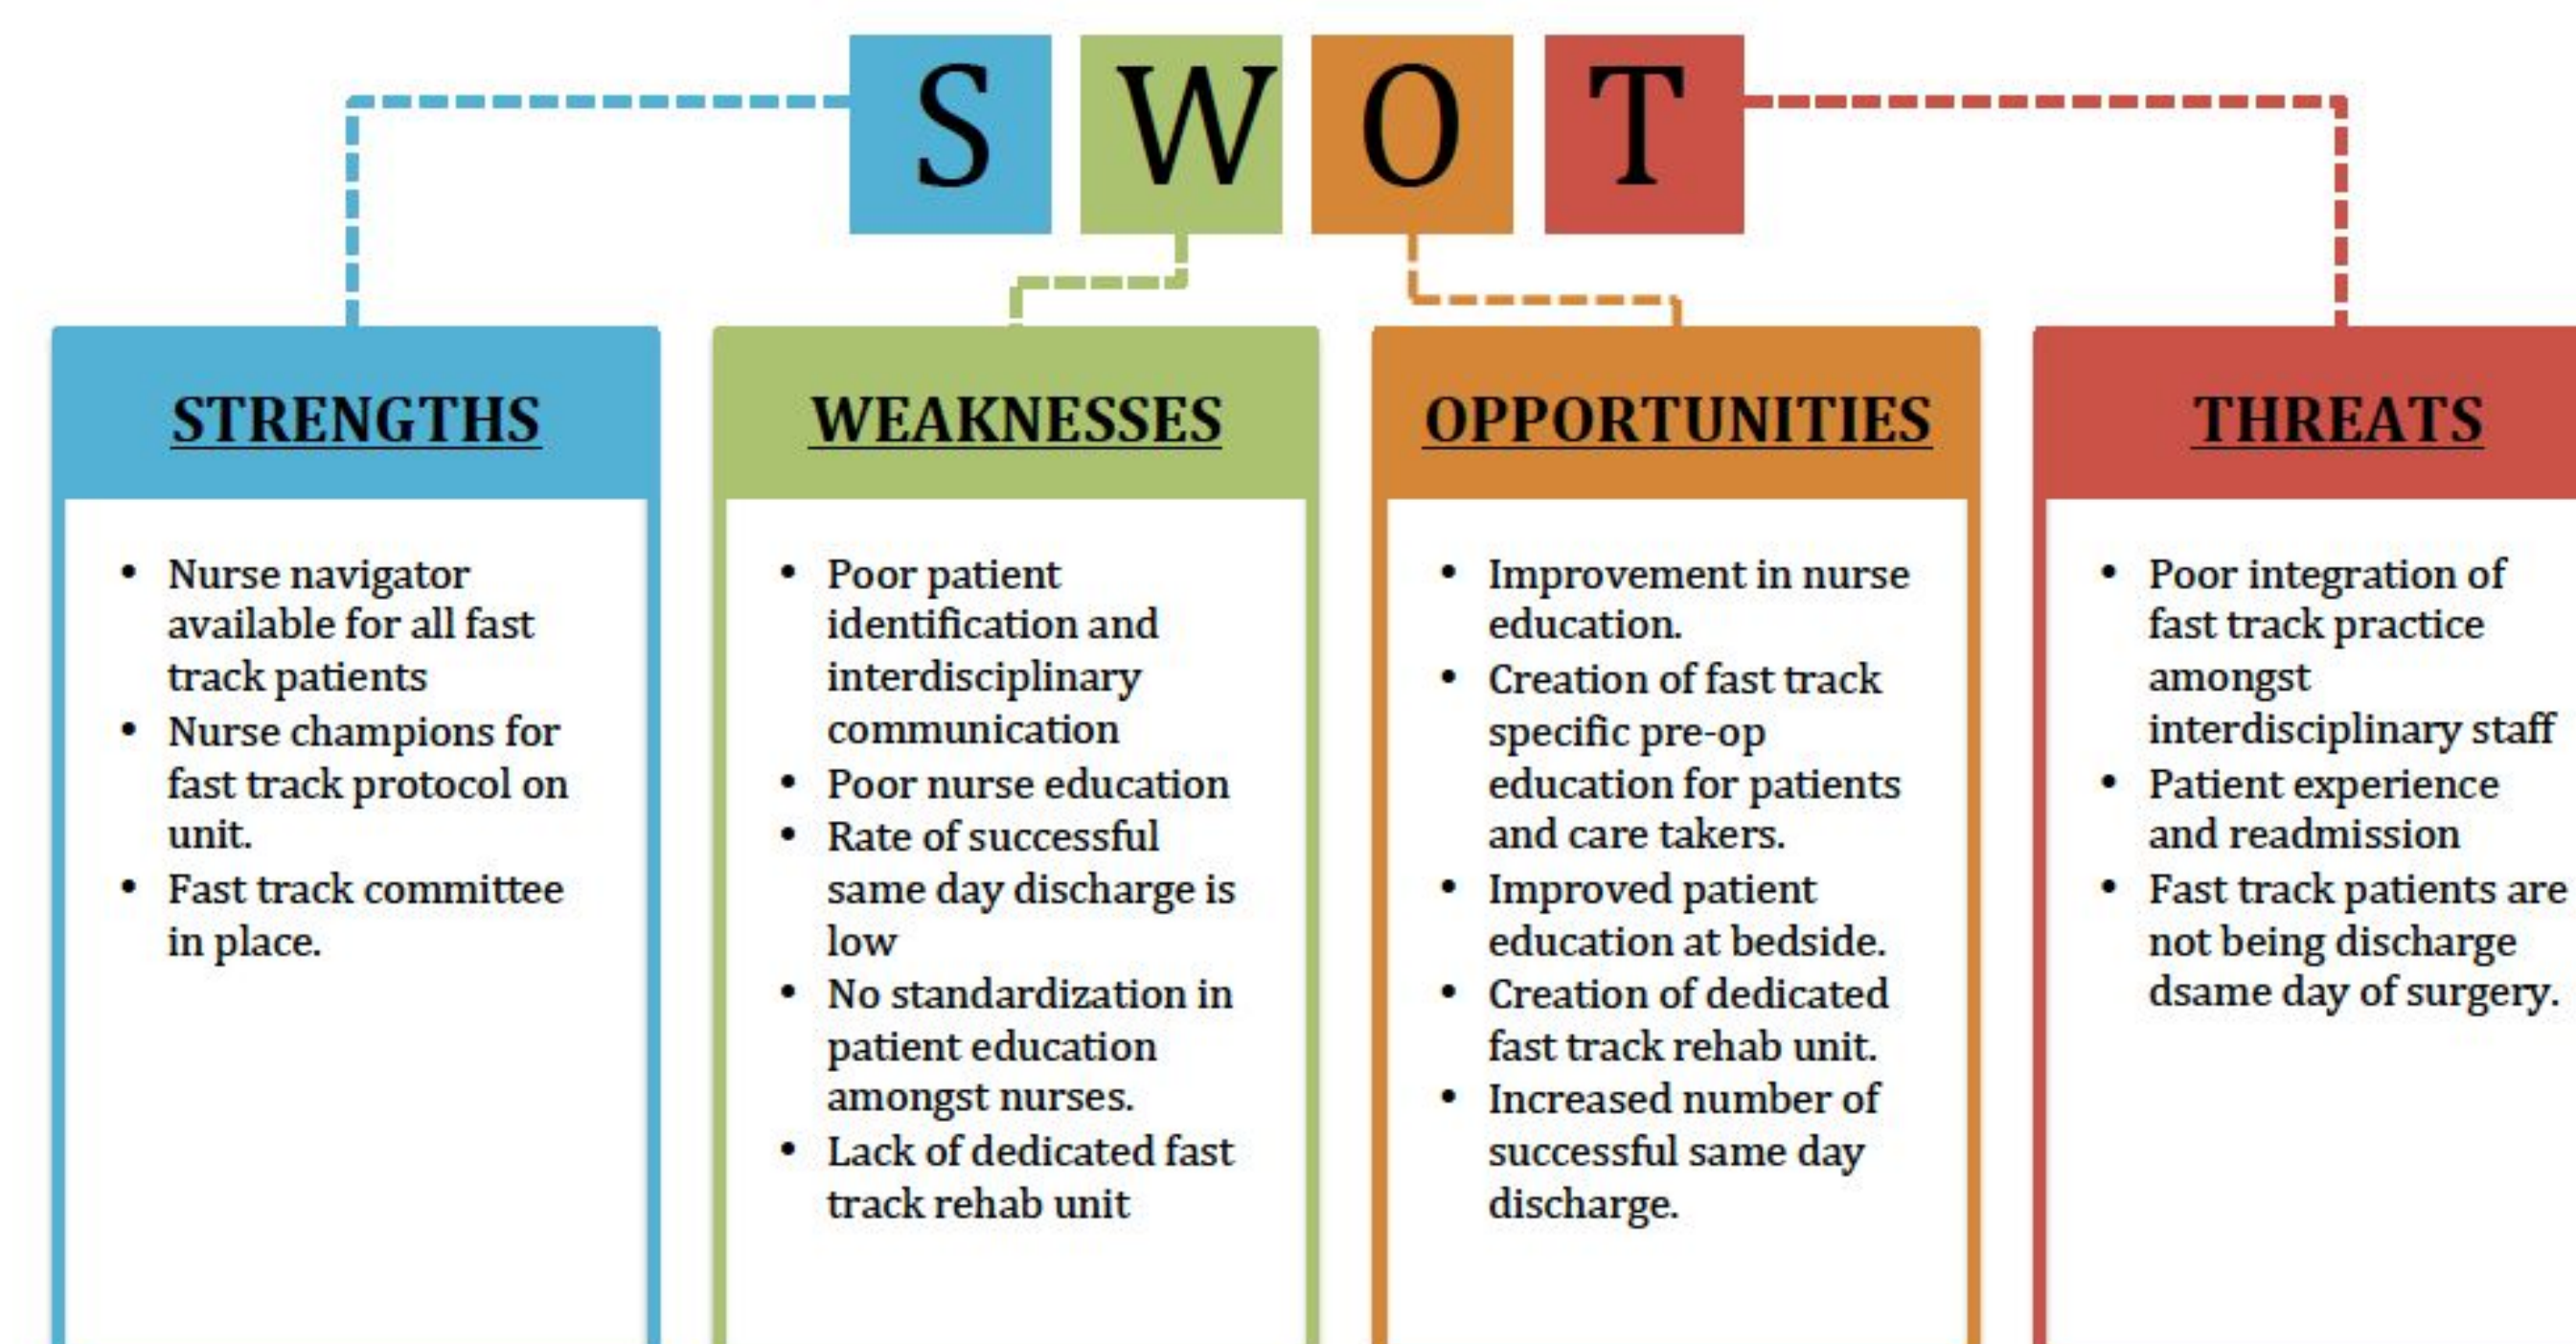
S W O T

STRENGTHS

- Nurse navigator available for all fast track patients
- Nurse champions for fast track protocol on unit.
- Fast track committee in place.

WEAKNESSES

- Poor patient identification and interdisciplinary communication
- Poor nurse education
- Rate of successful same day discharge is low
- No standardization in patient education amongst nurses.
- Lack of dedicated fast track rehab unit

OPPORTUNITIES

- Improvement in nurse education.
- Creation of fast track specific pre-op education for patients and care takers.
- Improved patient education at bedside.
- Creation of dedicated fast track rehab unit.
- Increased number of successful same day discharge.

THREATS

- Poor integration of fast track practice amongst interdisciplinary staff
- Patient experience and readmission
- Fast track patients are not being discharge dsame day of surgery.